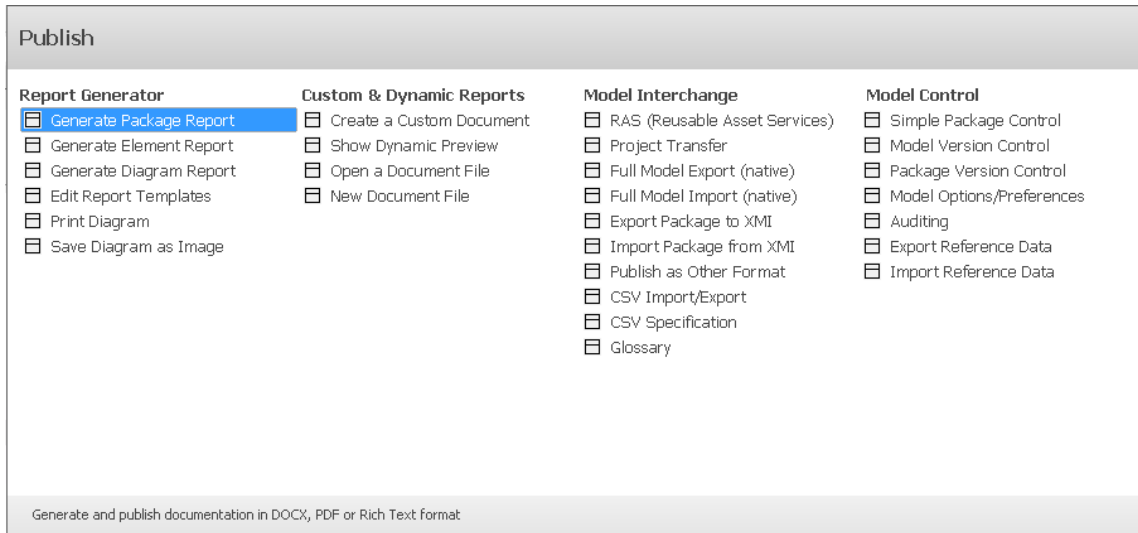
Publish

Report Generator
Generate Package Report
Generate Element Report
Generate Diagram Report
Edit Report Templates
Print Diagram
Save Diagram as Image

Custom & Dynamic Reports
Create a Custom Document
Show Dynamic Preview
Open a Document File
New Document File

Model Interchange
RAS (Reusable Asset Services)
Project Transfer
Full Model Export (native)
Full Model Import (native)
Export Package to XMI
Import Package from XMI
Publish as Other Format
CSV Import/Export
CSV Specification
Glossary

Model Control
Simple Package Control
Model Version Control
Package Version Control
Model Options/Preferences
Auditing
Export Reference Data
Import Reference Data

Generate and publish documentation in DOCX, PDF or Rich Text format